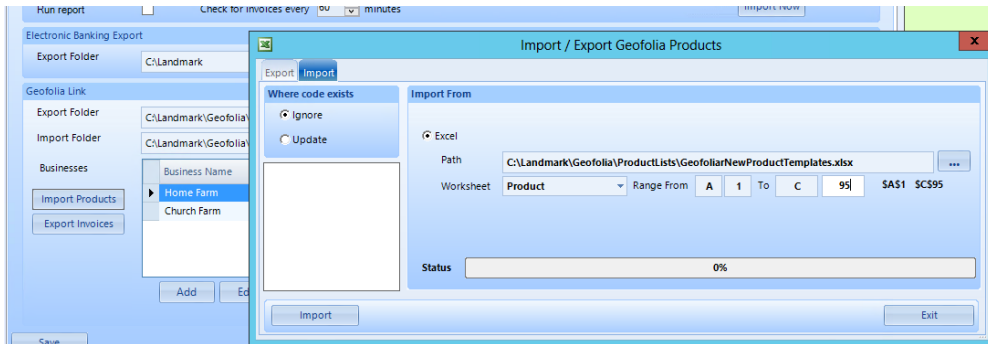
Run report
Check for invoices every 60 minutes
Import Now

Electronic Banking Export
Export Folder C:\Landmark

Geofolia Link
Export Folder C:\Landmark\Geofolia\
Import Folder C:\Landmark\Geofolia\
Businesses

| Business Name |
|---|
| Home Farm |
| Church Farm |

Import Products
Export Invoices
Add
Ed
Save

Import / Export Geofolia Products
x
Export
Import

Where code exists
Ignore
Update

Import From
Excel
Path C:\Landmark\Geofolia\ProductLists\GeofoliarNewProductTemplates.xlsx ...
Worksheet Product Range From A 1 To C 95 $A$1 $C$95

Status 0%

Import
Exit